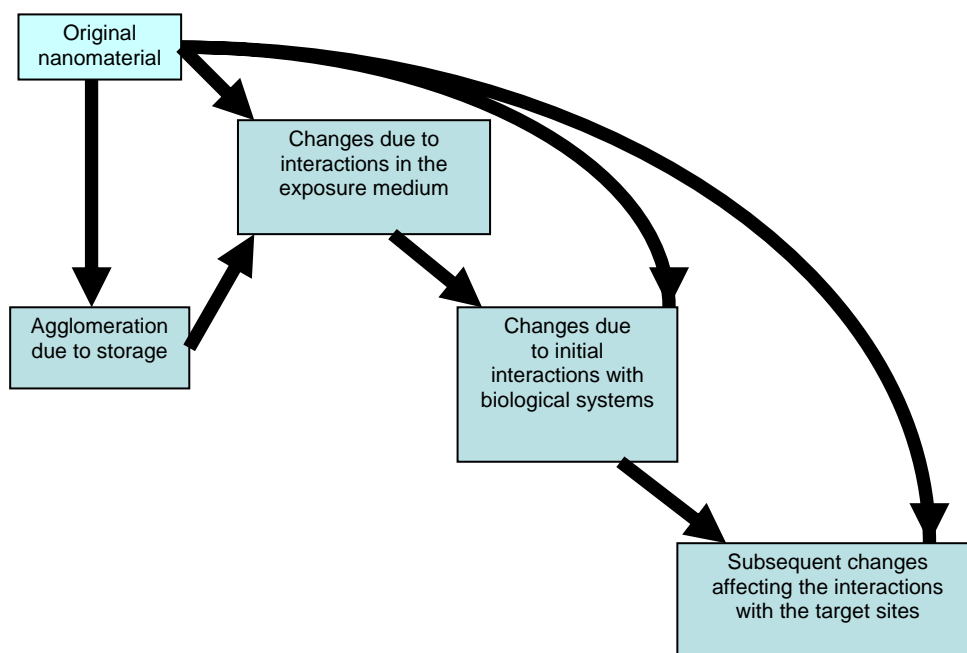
Original nanomaterial

Changes due to interactions in the exposure medium

Agglomeration due to storage

Changes due to initial interactions with biological systems

Subsequent changes affecting the interactions with the target sites